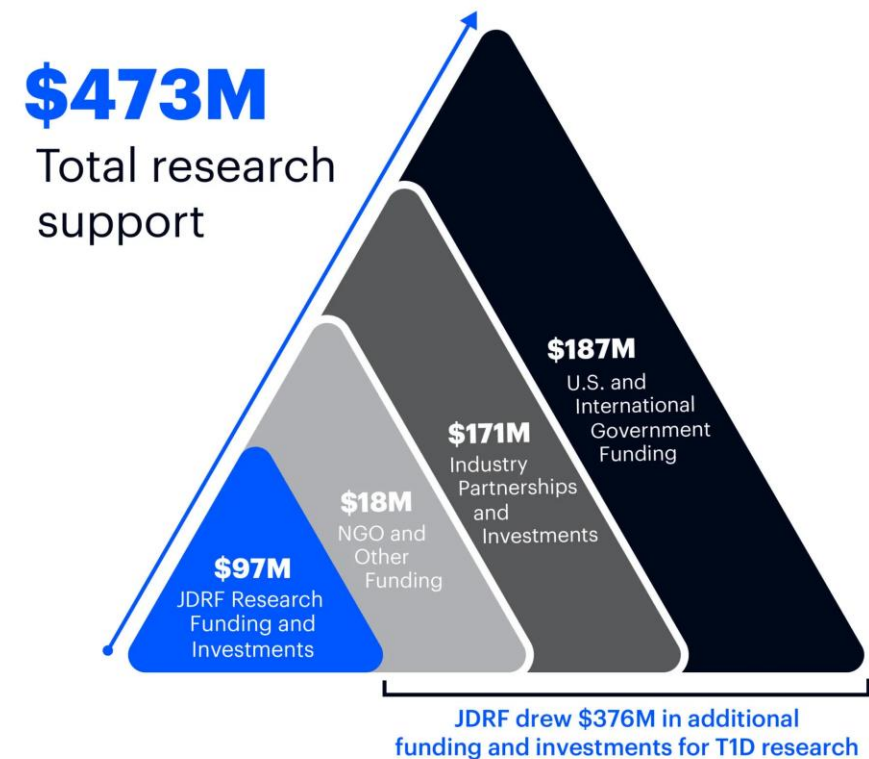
$473M
Total research support

$187M
U.S. and International Government Funding

$171M
Industry Partnerships and Investments

$18M
NGO and Other Funding

$97M
JDRF Research Funding and Investments

JDRF drew $376M in additional funding and investments for T1D research